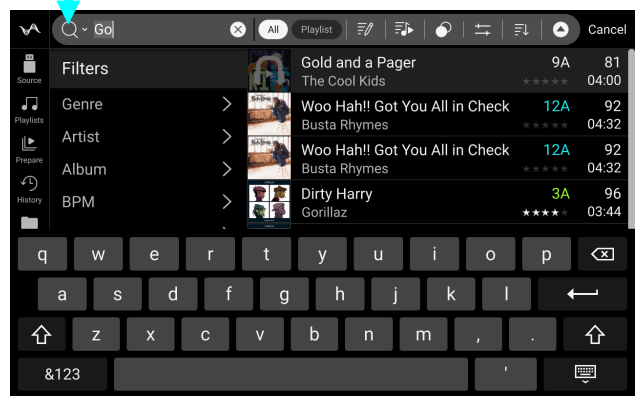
Go

All Playlist

Cancel

Source
Playlists
Prepare
History

Filters

Genre >
Artist >
Album >
BPM >

| | | |
|---|---|---|
| Gold and a Pager | 9A | 81 |
| The Cool Kids | | 04:00 |
| Woo Hah!! Got You All in Check | 12A | 92 |
| Busta Rhymes | | 04:32 |
| Woo Hah!! Got You All in Check | 12A | 92 |
| Busta Rhymes | | 04:32 |
| Dirty Harry | 3A | 96 |
| Gorillaz | | 03:44 |

q w e r t y u i o p
a s d f g h j k l
z x c v b n m , .
&123 '